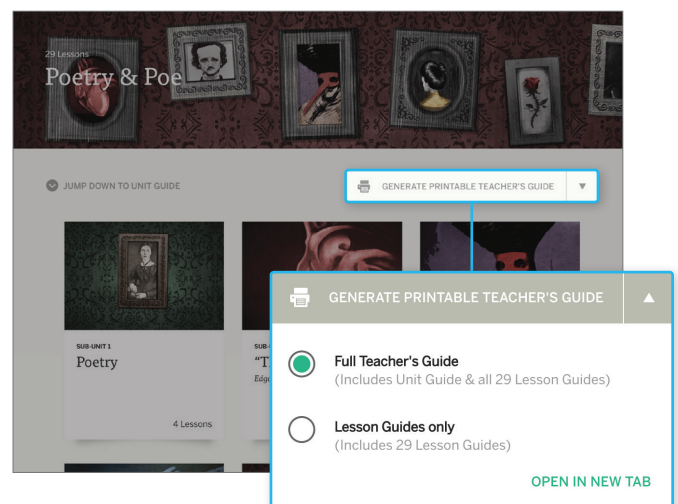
29 Lessons
Poetry & Poe

JUMP DOWN TO UNIT GUIDE

GENERATE PRINTABLE TEACHER'S GUIDE ▼

SUB-UNIT 1
Poetry

4 Lessons

SUB-
"T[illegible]
Edg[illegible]

GENERATE PRINTABLE TEACHER'S GUIDE ▲

Full Teacher's Guide
(Includes Unit Guide & all 29 Lesson Guides)

Lesson Guides only
(Includes 29 Lesson Guides)

OPEN IN NEW TAB